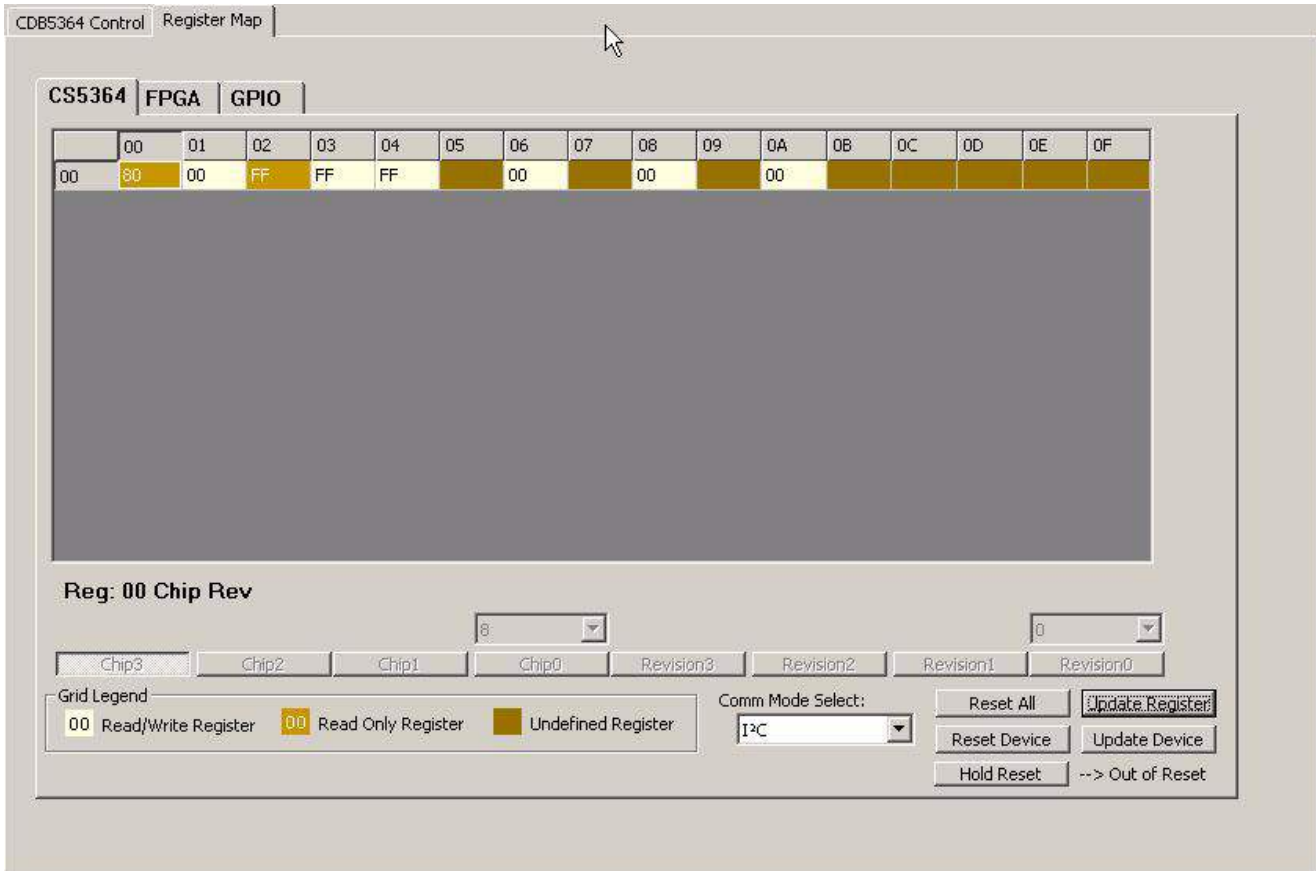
CDB5364 Control | Register Map

CS5364 | FPGA | GPIO

|  | 00 | 01 | 02 | 03 | 04 | 05 | 06 | 07 | 08 | 09 | 0A | 0B | 0C | 0D | 0E | 0F |
|---|---|---|---|---|---|---|---|---|---|---|---|---|---|---|---|---|
| 00 | 80 | 00 | FF | FF | FF |  | 00 |  | 00 |  | 00 |  |  |  |  |  |

Reg: 00 Chip Rev

8

0

Chip3 | Chip2 | Chip1 | Chip0 | Revision3 | Revision2 | Revision1 | Revision0

Grid Legend
00 Read/Write Register
00 Read Only Register
Undefined Register

Comm Mode Select:
I²C

Reset All
Update Register
Reset Device
Update Device
Hold Reset
--> Out of Reset